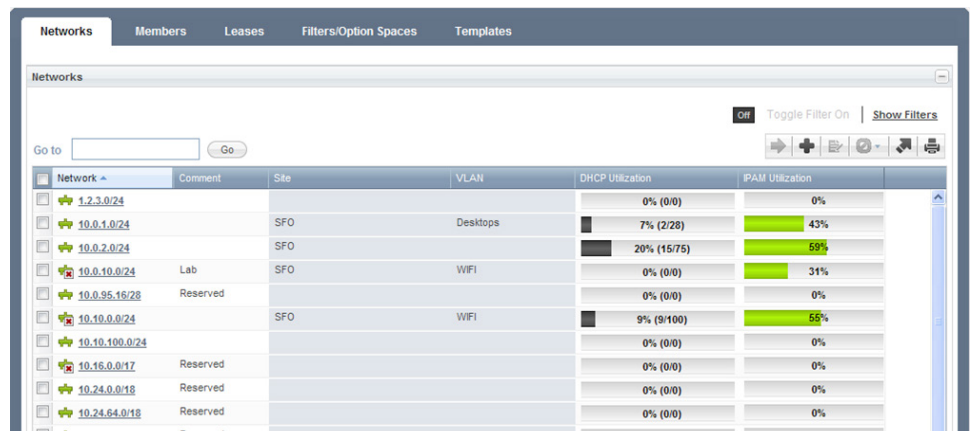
Networks | Members | Leases | Filters/Option Spaces | Templates

Networks

Off Toggle Filter On | Show Filters

Go to [ ] Go

| Network ▲ | Comment | Site | VLAN | DHCP Utilization | IPAM Utilization |
|---|---|---|---|---|---|
| 1.2.3.0/24 | | | | 0% (0/0) | 0% |
| 10.0.1.0/24 | | SFO | Desktops | 7% (2/28) | 43% |
| 10.0.2.0/24 | | SFO | | 20% (15/75) | 59% |
| 10.0.10.0/24 | Lab | SFO | WIFI | 0% (0/0) | 31% |
| 10.0.95.16/28 | Reserved | | | 0% (0/0) | 0% |
| 10.10.0.0/24 | | SFO | WIFI | 9% (9/100) | 55% |
| 10.10.100.0/24 | | | | 0% (0/0) | 0% |
| 10.16.0.0/17 | Reserved | | | 0% (0/0) | 0% |
| 10.24.0.0/18 | Reserved | | | 0% (0/0) | 0% |
| 10.24.64.0/18 | Reserved | | | 0% (0/0) | 0% |